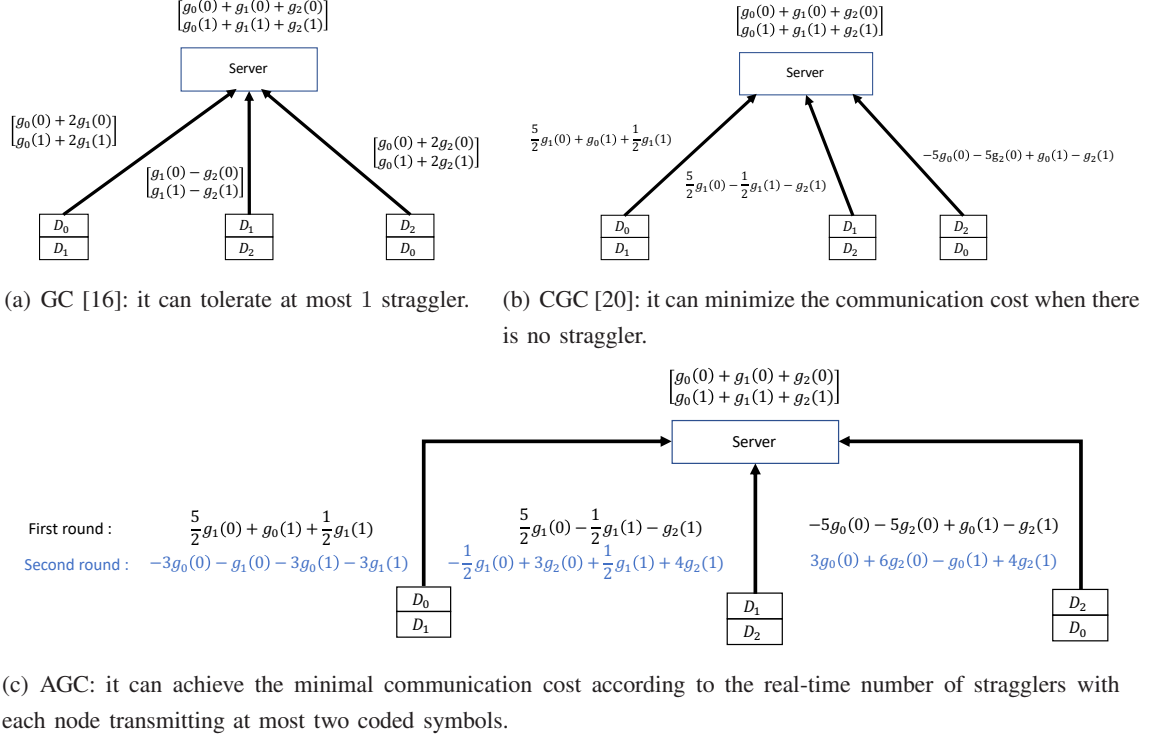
$\begin{bmatrix} g_0(0)+g_1(0)+g_2(0) \\ g_0(1)+g_1(1)+g_2(1) \end{bmatrix}$

Server

$\begin{bmatrix} g_0(0)+2g_1(0) \\ g_0(1)+2g_1(1) \end{bmatrix}$

$\begin{bmatrix} g_1(0)-g_2(0) \\ g_1(1)-g_2(1) \end{bmatrix}$

$\begin{bmatrix} g_0(0)+2g_2(0) \\ g_0(1)+2g_2(1) \end{bmatrix}$

$D_0$ $D_1$ | $D_1$ $D_2$ | $D_2$ $D_0$

(a) GC [16]: it can tolerate at most 1 straggler.

$\begin{bmatrix} g_0(0)+g_1(0)+g_2(0) \\ g_0(1)+g_1(1)+g_2(1) \end{bmatrix}$

Server

$\frac{5}{2}g_1(0)+g_0(1)+\frac{1}{2}g_1(1)$

$\frac{5}{2}g_1(0)-\frac{1}{2}g_1(1)-g_2(1)$

$-5g_0(0)-5g_2(0)+g_0(1)-g_2(1)$

$D_0$ $D_1$ | $D_1$ $D_2$ | $D_2$ $D_0$

(b) CGC [20]: it can minimize the communication cost when there is no straggler.

$\begin{bmatrix} g_0(0)+g_1(0)+g_2(0) \\ g_0(1)+g_1(1)+g_2(1) \end{bmatrix}$

Server

First round : $\frac{5}{2}g_1(0)+g_0(1)+\frac{1}{2}g_1(1)$ $\frac{5}{2}g_1(0)-\frac{1}{2}g_1(1)-g_2(1)$ $-5g_0(0)-5g_2(0)+g_0(1)-g_2(1)$

Second round : $-3g_0(0)-g_1(0)-3g_0(1)-3g_1(1)$ $-\frac{1}{2}g_1(0)+3g_2(0)+\frac{1}{2}g_1(1)+4g_2(1)$ $3g_0(0)+6g_2(0)-g_0(1)+4g_2(1)$

$D_0$ $D_1$ | $D_1$ $D_2$ | $D_2$ $D_0$

(c) AGC: it can achieve the minimal communication cost according to the real-time number of stragglers with each node transmitting at most two coded symbols.